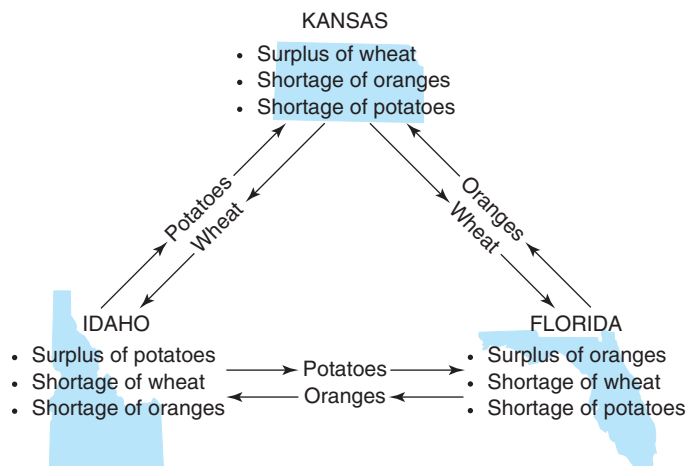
KANSAS
• Surplus of wheat
• Shortage of oranges
• Shortage of potatoes

Potatoes
Wheat

Oranges
Wheat

IDAHO
• Surplus of potatoes
• Shortage of wheat
• Shortage of oranges

Potatoes
Oranges

FLORIDA
• Surplus of oranges
• Shortage of wheat
• Shortage of potatoes